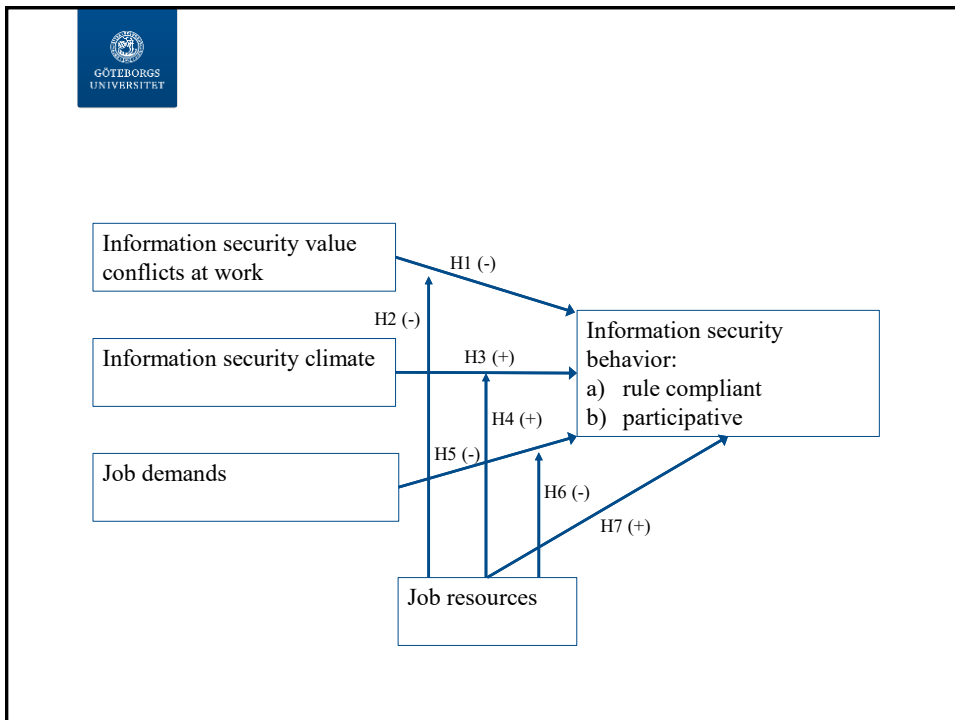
GÖTEBORGS UNIVERSITET

Information security value conflicts at work

H1 (-)

H2 (-)

Information security behavior:
a) rule compliant
b) participative

Information security climate

H3 (+)

H4 (+)

H5 (-)

Job demands

H6 (-)

H7 (+)

Job resources